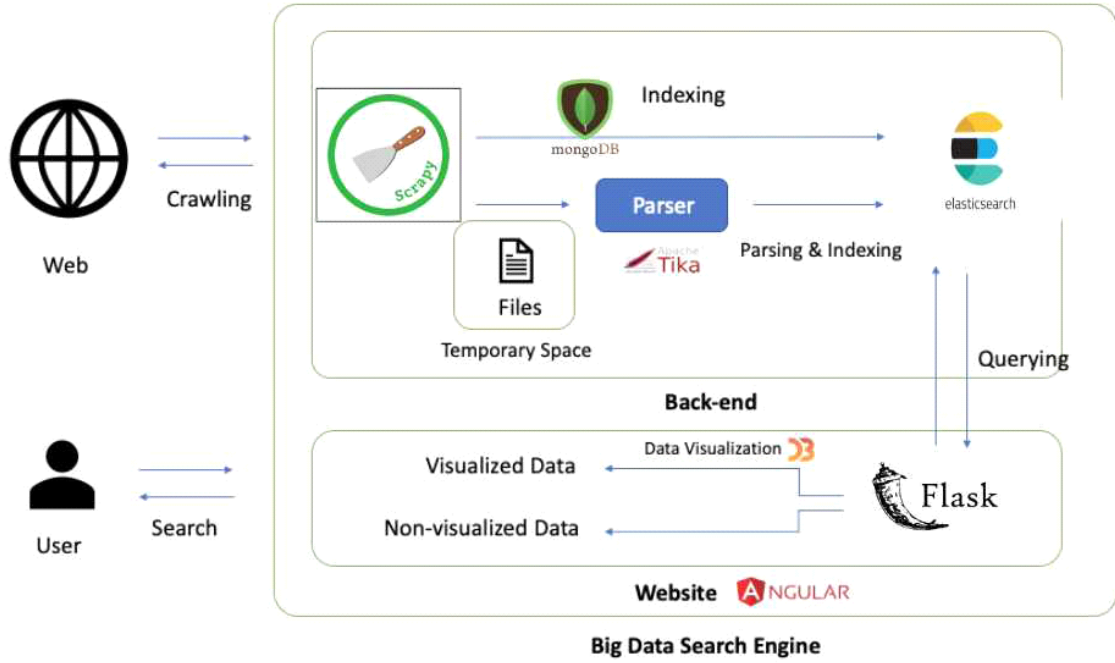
Web

Crawling

Scrapy

mongoDB

Indexing

elasticsearch

Parser

Apache Tika

Parsing & Indexing

Files

Temporary Space

Querying

Back-end

User

Search

Data Visualization

Visualized Data

Non-visualized Data

Flask

Website ANGULAR

Big Data Search Engine